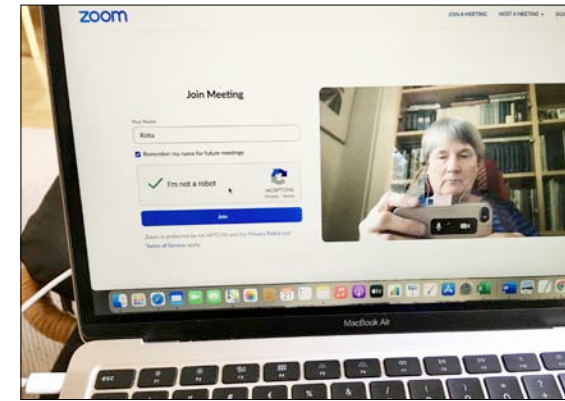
zoom

JOIN A MEETING HOST A MEETING

Join Meeting

Your Name

Riitta

Remember my name for future meetings

I'm not a robot

reCAPTCHA
Privacy - Terms

Join

Zoom is protected by reCAPTCHA and the Privacy Policy and Terms of Service apply.

MacBook Air

esc